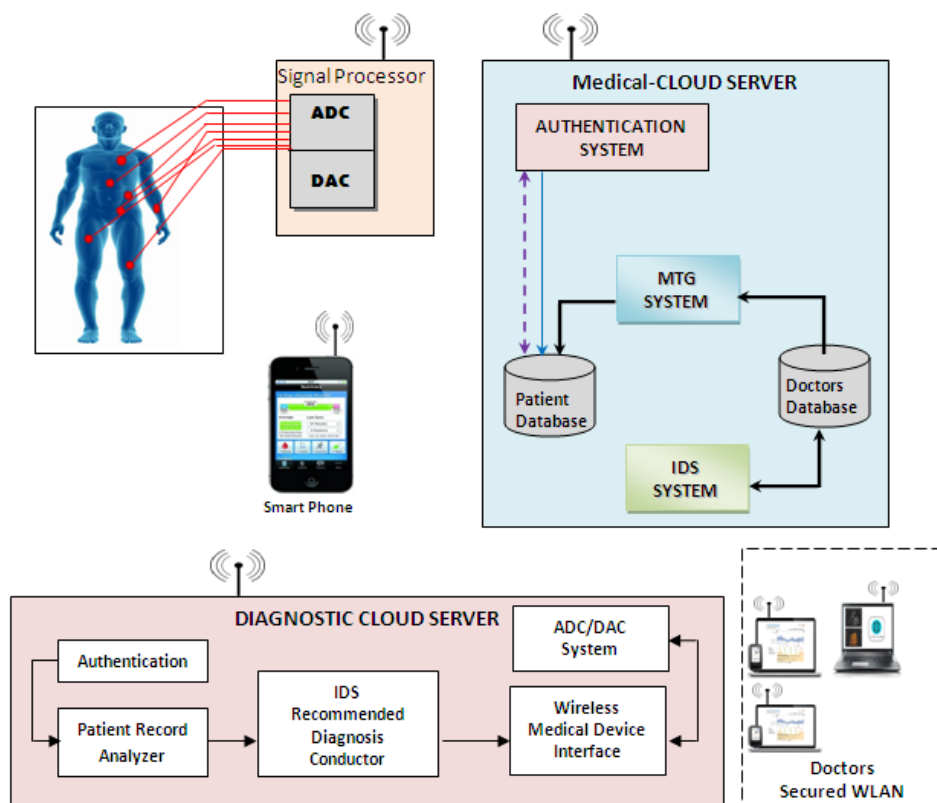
Signal Processor

ADC

DAC

Smart Phone

Medical-CLOUD SERVER

AUTHENTICATION SYSTEM

MTG SYSTEM

Patient Database

Doctors Database

IDS SYSTEM

DIAGNOSTIC CLOUD SERVER

Authentication

Patient Record Analyzer

IDS Recommended Diagnosis Conductor

ADC/DAC System

Wireless Medical Device Interface

Doctors Secured WLAN